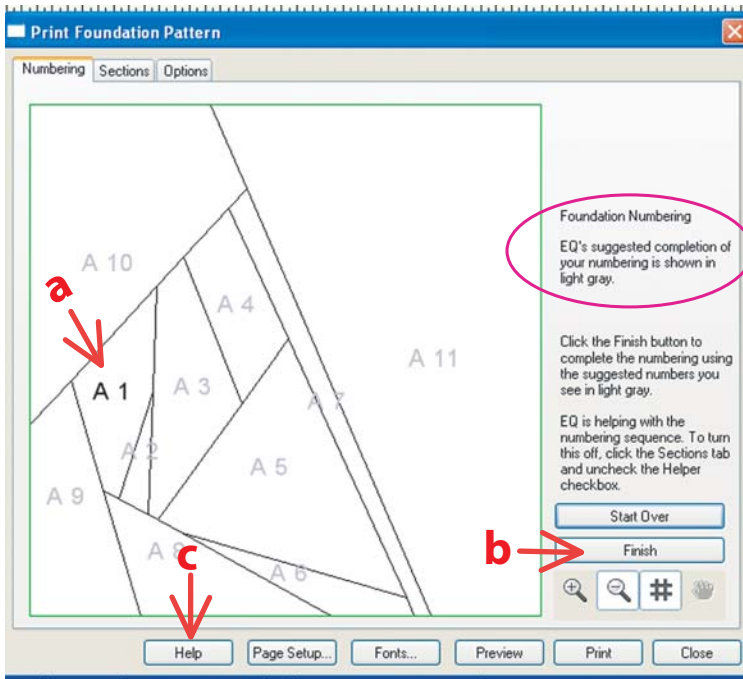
Print Foundation Pattern

Numbering | Sections | Options

A 10
a
A 1
A 4
A 3
A 2
A 11
A 7
A 5
A 9
A 8
A 6
c
b

Foundation Numbering

EQ's suggested completion of your numbering is shown in light gray.

Click the Finish button to complete the numbering using the suggested numbers you see in light gray.

EQ is helping with the numbering sequence. To turn this off, click the Sections tab and uncheck the Helper checkbox.

Start Over

Finish

Help | Page Setup... | Fonts... | Preview | Print | Close